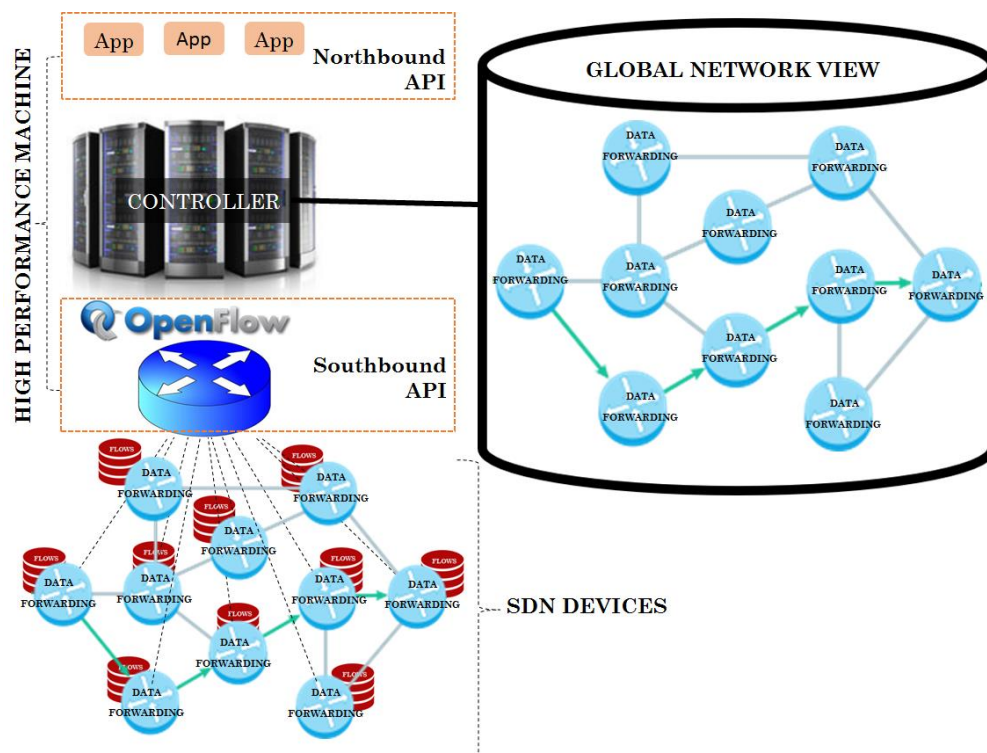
HIGH PERFORMANCE MACHINE

App App App

Northbound API

CONTROLLER

OpenFlow

Southbound API

GLOBAL NETWORK VIEW

DATA FORWARDING
DATA FORWARDING
DATA FORWARDING
DATA FORWARDING
DATA FORWARDING
DATA FORWARDING
DATA FORWARDING
DATA FORWARDING
DATA FORWARDING
DATA FORWARDING

FLOWS DATA FORWARDING
FLOWS DATA FORWARDING
FLOWS DATA FORWARDING
FLOWS DATA FORWARDING
FLOWS DATA FORWARDING
FLOWS DATA FORWARDING
FLOWS DATA FORWARDING
FLOWS DATA FORWARDING
FLOWS DATA FORWARDING
FLOWS DATA FORWARDING

SDN DEVICES